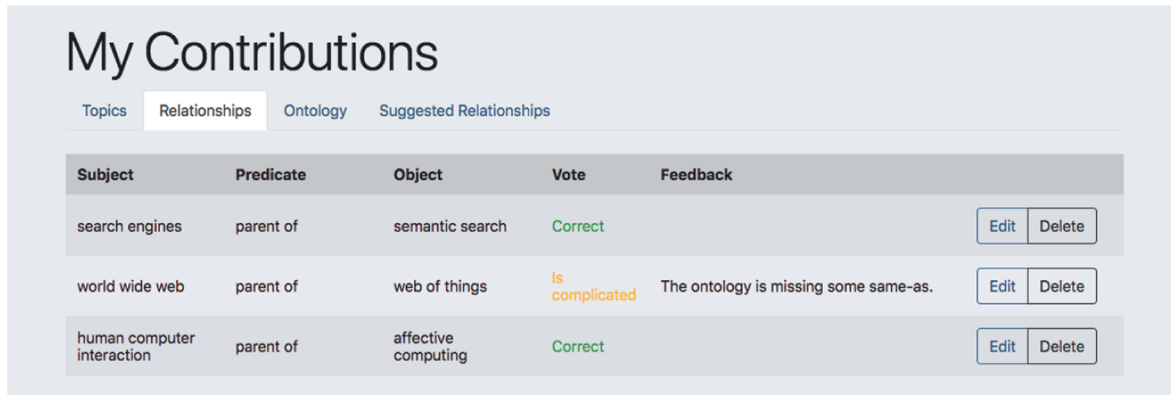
My Contributions

Topics Relationships Ontology Suggested Relationships

| Subject | Predicate | Object | Vote | Feedback | |
|---|---|---|---|---|---|
| search engines | parent of | semantic search | Correct | | Edit Delete |
| world wide web | parent of | web of things | Is complicated | The ontology is missing some same-as. | Edit Delete |
| human computer interaction | parent of | affective computing | Correct | | Edit Delete |